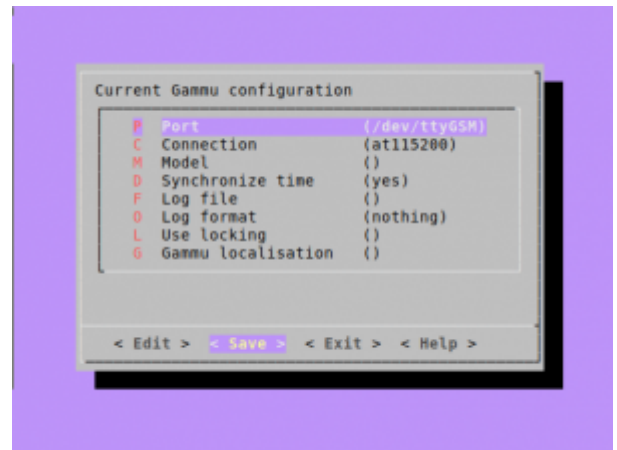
Current Gammu configuration

P Port (/dev/ttyGSM)
C Connection (at115200)
M Model ()
D Synchronize time (yes)
F Log file ()
O Log format (nothing)
L Use locking ()
G Gammu localisation ()

< Edit > < Save > < Exit > < Help >